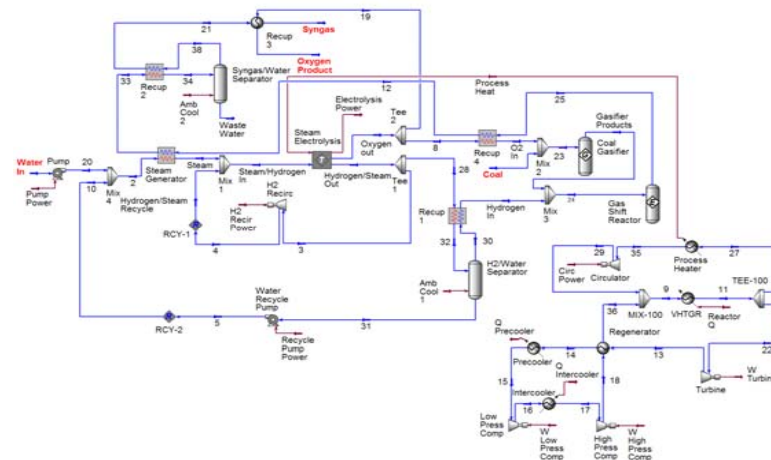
21
19
Recup 3
Syngas
Oxygen Product
38
33
Recup 2
34
Syngas/Water Separator
Amb Cool 2
Waste Water
12
Process Heat
25
Electrolysis Power
Steam Electrolysis
Tee 2
Oxygen out
8
Recup 4
O2 In
Mix 2
23
Gasifier Products
Coal Gasifier
Water In
Pump
20
Pump Power
10
Mix 4
2
Steam Generator
Steam
Mix 1
Steam/Hydrogen In
Hydrogen/Steam Out
Tee 1
28
Coal
Hydrogen/Steam Recycle
H2 Recirc
H2 Recir Power
RCY-1
4
3
Recup 1
Hydrogen In
Mix 3
24
Gas Shift Reactor
32
30
H2/Water Separator
Amb Cool 1
29
35
Process Heater
27
Circ Power
Circulator
TEE-100
MIX-100
9
VHTGR
11
Reactor Q
Water Recycle Pump
RCY-2
5
31
Recycle Pump Power
36
Regenerator
Q Precooler
Precooler
14
13
22
15
Q Intercooler
18
Intercooler
16
17
Turbine
W Turbin
Low Press Comp
W Low Press Comp
High Press Comp
W High Press Comp